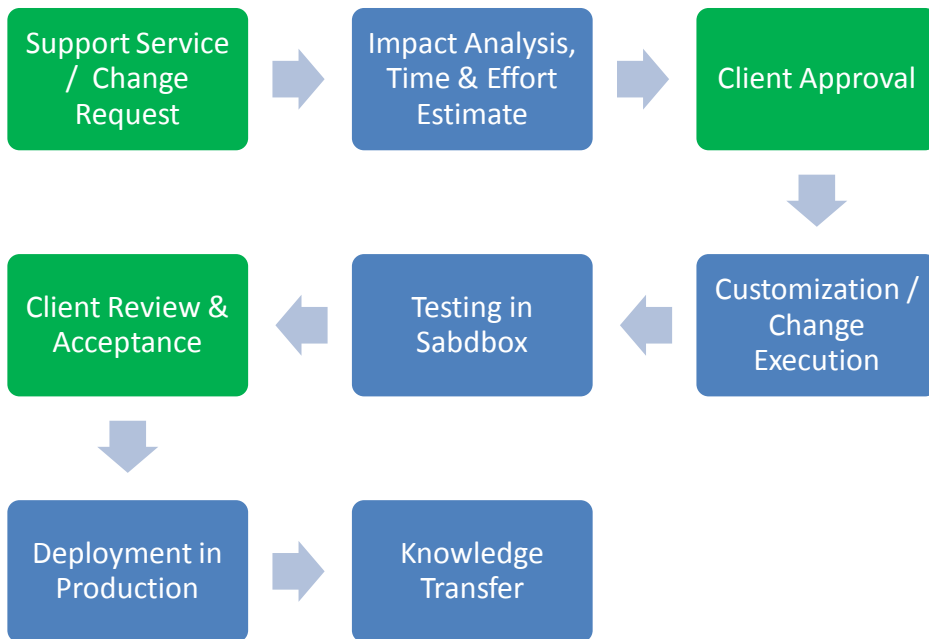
Support Service / Change Request

Impact Analysis, Time & Effort Estimate

Client Approval

Customization / Change Execution

Testing in Sabdbox

Client Review & Acceptance

Deployment in Production

Knowledge Transfer